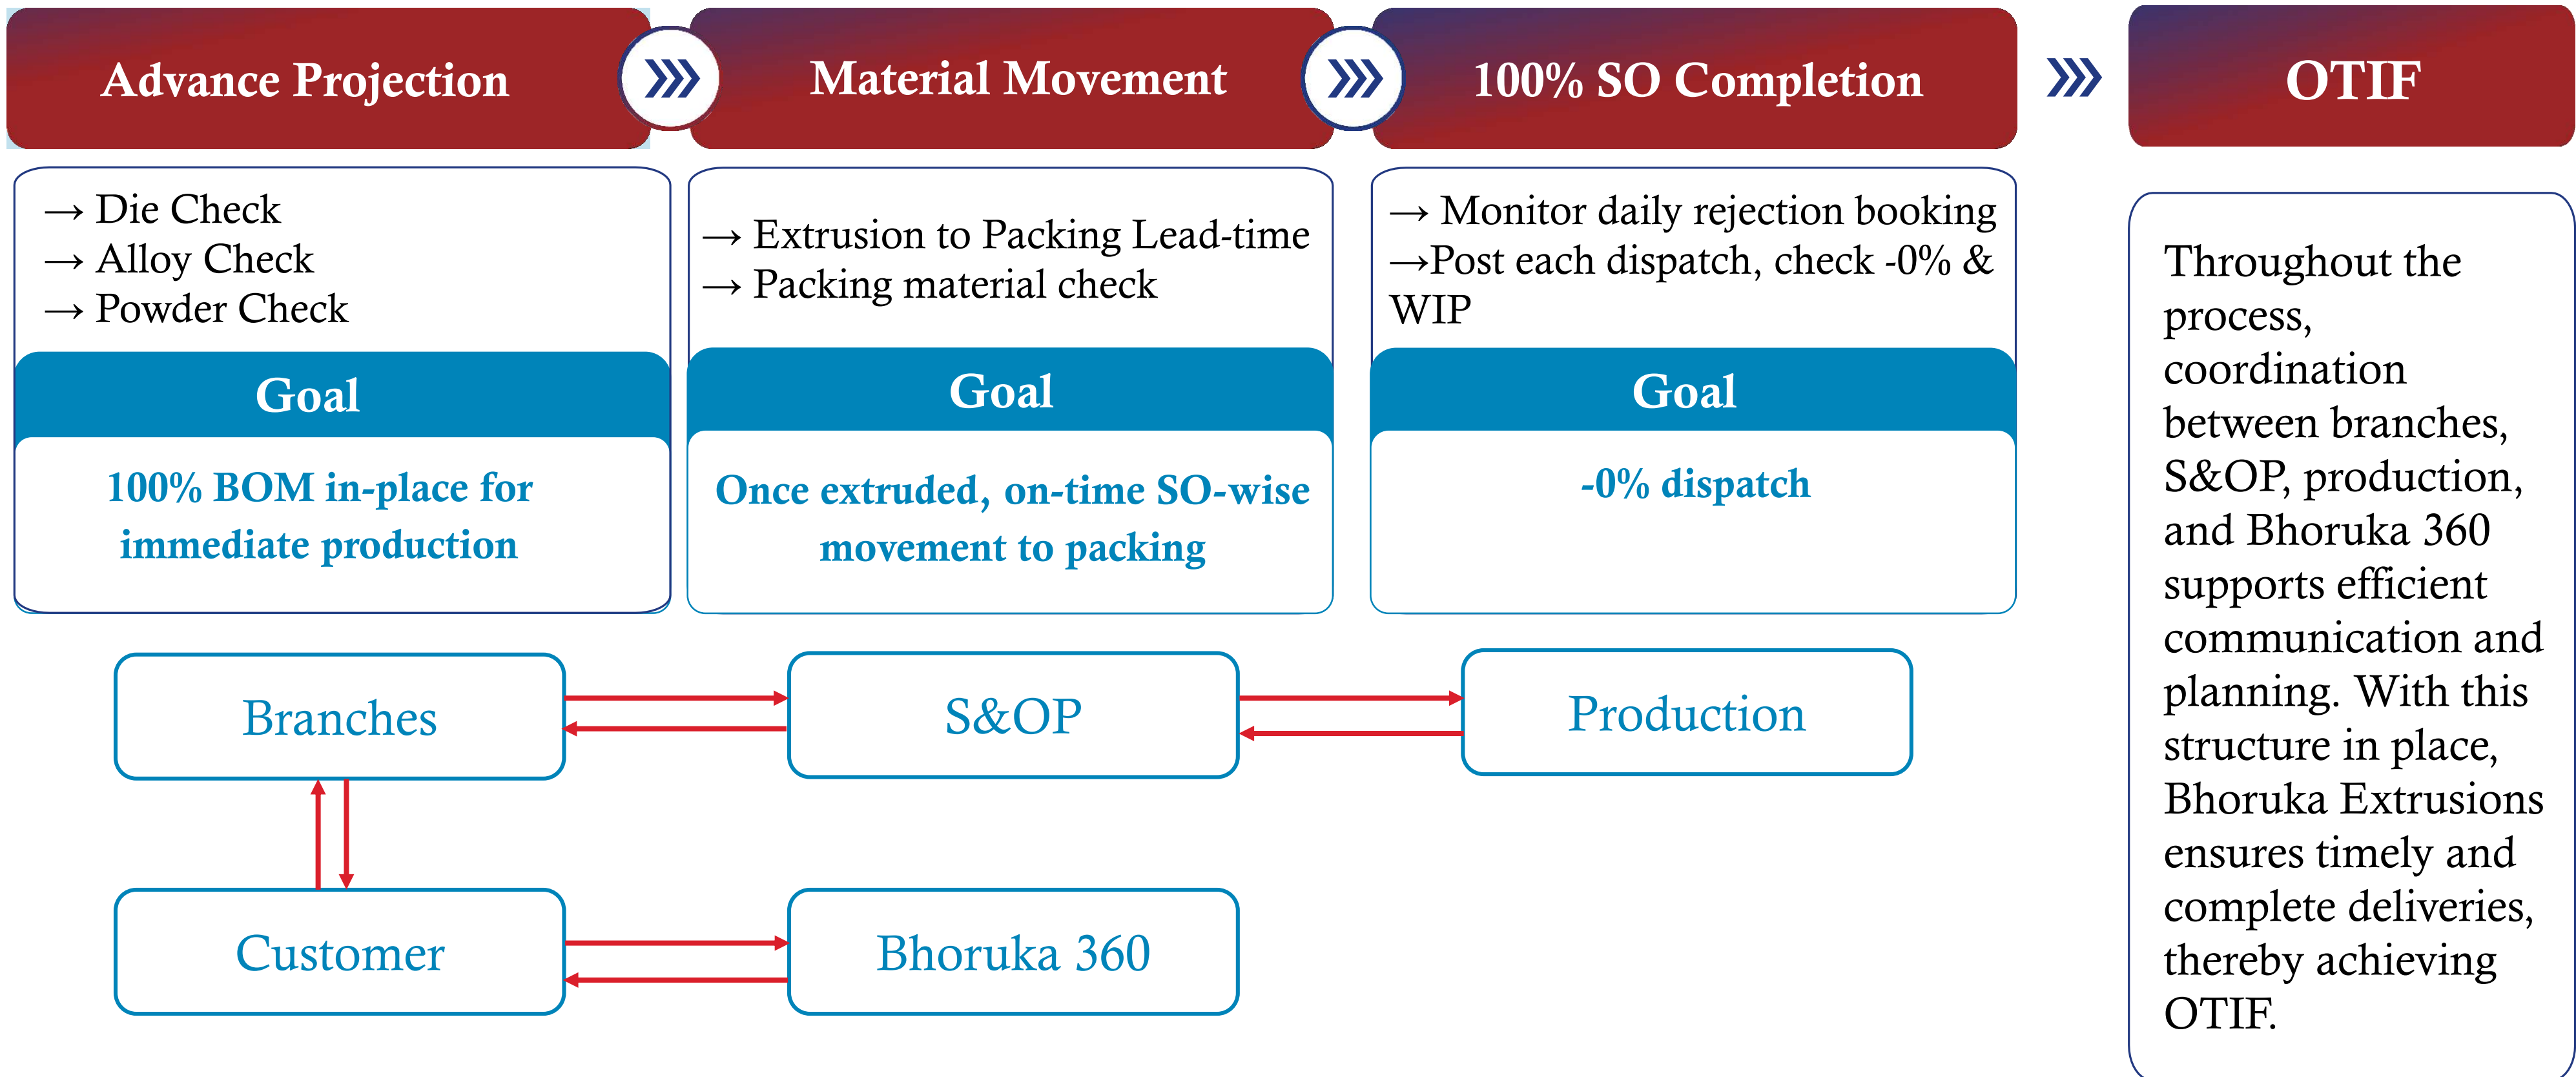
Advance Projection

→ Die Check
→ Alloy Check
→ Powder Check

Goal

100% BOM in-place for immediate production

Material Movement

→ Extrusion to Packing Lead-time
→ Packing material check

Goal

Once extruded, on-time SO-wise movement to packing

100% SO Completion

→ Monitor daily rejection booking
→Post each dispatch, check -0% & WIP

Goal

-0% dispatch

OTIF

Throughout the process, coordination between branches, S&OP, production, and Bhoruka 360 supports efficient communication and planning. With this structure in place, Bhoruka Extrusions ensures timely and complete deliveries, thereby achieving OTIF.

Branches

S&OP

Production

Customer

Bhoruka 360